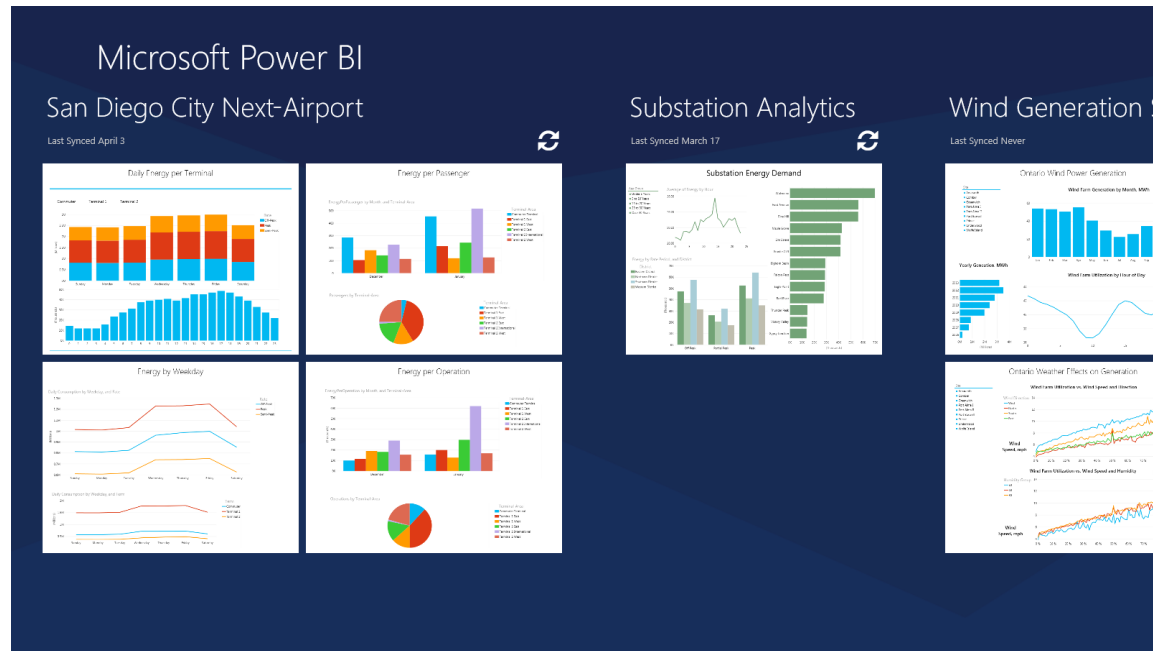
Microsoft Power BI

San Diego City Next-Airport

Last Synced April 3

Daily Energy per Terminal

Commuter Terminal 1 Terminal 2

Energy per Passenger

Energy by Weekday

Energy per Operation

Substation Analytics

Last Synced March 17

Substation Energy Demand

Wind Generation S

Last Synced Never

Ontario Wind Power Generation

Wind Farm Generation by Month, MWh

Yearly Generation, MWh

Wind Farm Utilization by Hour of Day

Ontario Weather Effects on Generation

Wind Farm Utilization vs. Wind Speed and Direction

Wind Farm Utilization vs. Wind Speed and Humidity

Wind Speed, mph

Wind Speed, mph